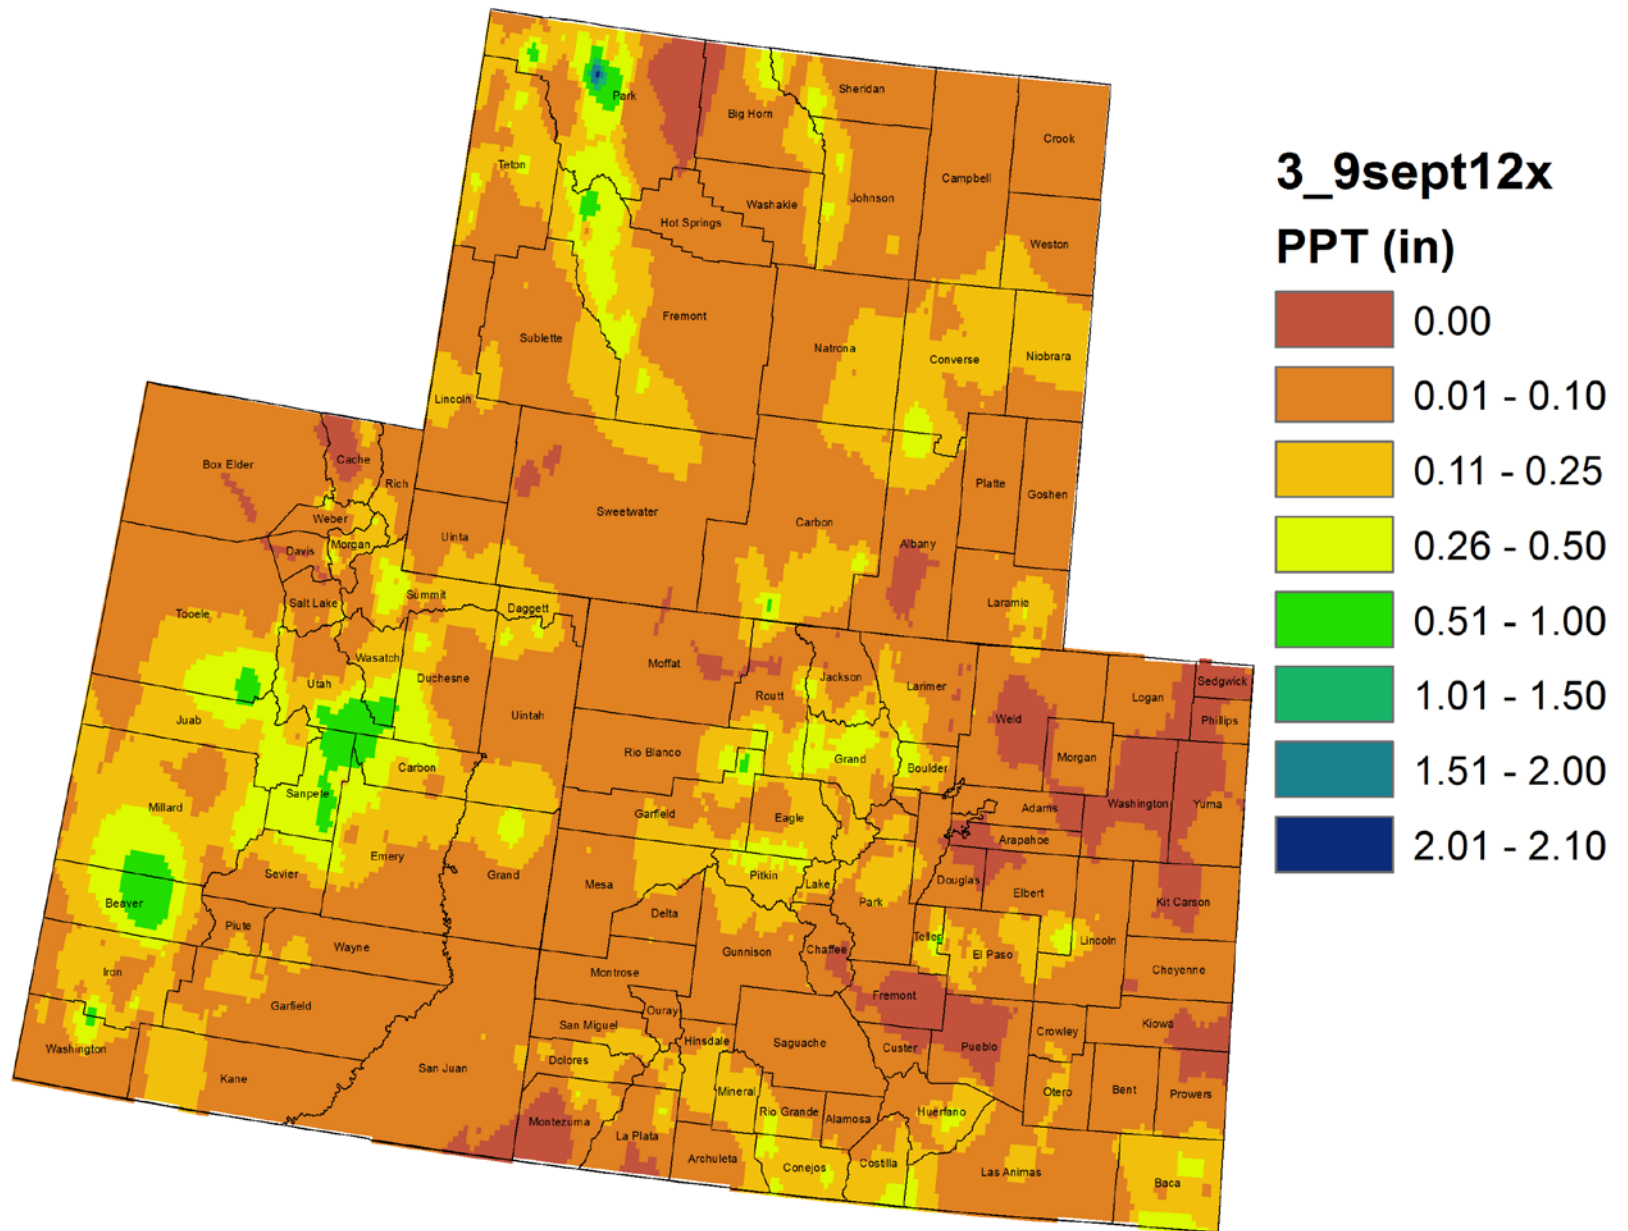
Park
Sheridan
Big Horn
Crook
Teton
Campbell
Washakie
Johnson
Hot Springs
Weston
Fremont
Sublette
Natrona
Converse
Niobrara
Lincoln
Box Elder
Cache
Rich
Platte
Goshen
Sweetwater
Carbon
Weber
Uinta
Albany
Davis
Morgan
Laramie
Summit
Salt Lake
Tooele
Daggett
Wasatch
Moffat
Jackson
Larimer
Sedgwick
Duchesne
Utah
Routt
Logan
Phillips
Juab
Uintah
Weld
Rio Blanco
Grand
Morgan
Carbon
Boulder
Washington
Yuma
Sanpete
Adams
Millard
Garfield
Eagle
Arapahoe
Emery
Grand
Pitkin
Mesa
Douglas
Sevier
Lake
Elbert
Kit Carson
Beaver
Delta
Park
Piute
Teller
Wayne
Gunnison
Chaffee
El Paso
Lincoln
Iron
Montrose
Cheyenne
Fremont
Garfield
Ouray
Kiowa
San Miguel
Crowley
Washington
Hinsdale
Saguache
Custer
Pueblo
San Juan
Kane
Dolores
Mineral
Otero
Bent
Prowers
Rio Grande
Huerfano
Montezuma
Alamosa
La Plata
Archuleta
Costilla
Conejos
Las Animas
Baca

3_9sept12x
PPT (in)
0.00
0.01 - 0.10
0.11 - 0.25
0.26 - 0.50
0.51 - 1.00
1.01 - 1.50
1.51 - 2.00
2.01 - 2.10